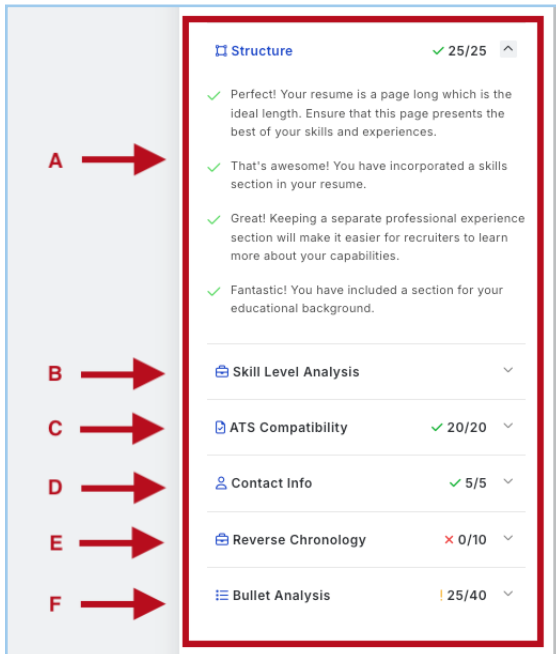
Structure ✓ 25/25

✓ Perfect! Your resume is a page long which is the ideal length. Ensure that this page presents the best of your skills and experiences.

A

✓ That's awesome! You have incorporated a skills section in your resume.

✓ Great! Keeping a separate professional experience section will make it easier for recruiters to learn more about your capabilities.

✓ Fantastic! You have included a section for your educational background.

B Skill Level Analysis

C ATS Compatibility ✓ 20/20

D Contact Info ✓ 5/5

E Reverse Chronology × 0/10

F Bullet Analysis ! 25/40